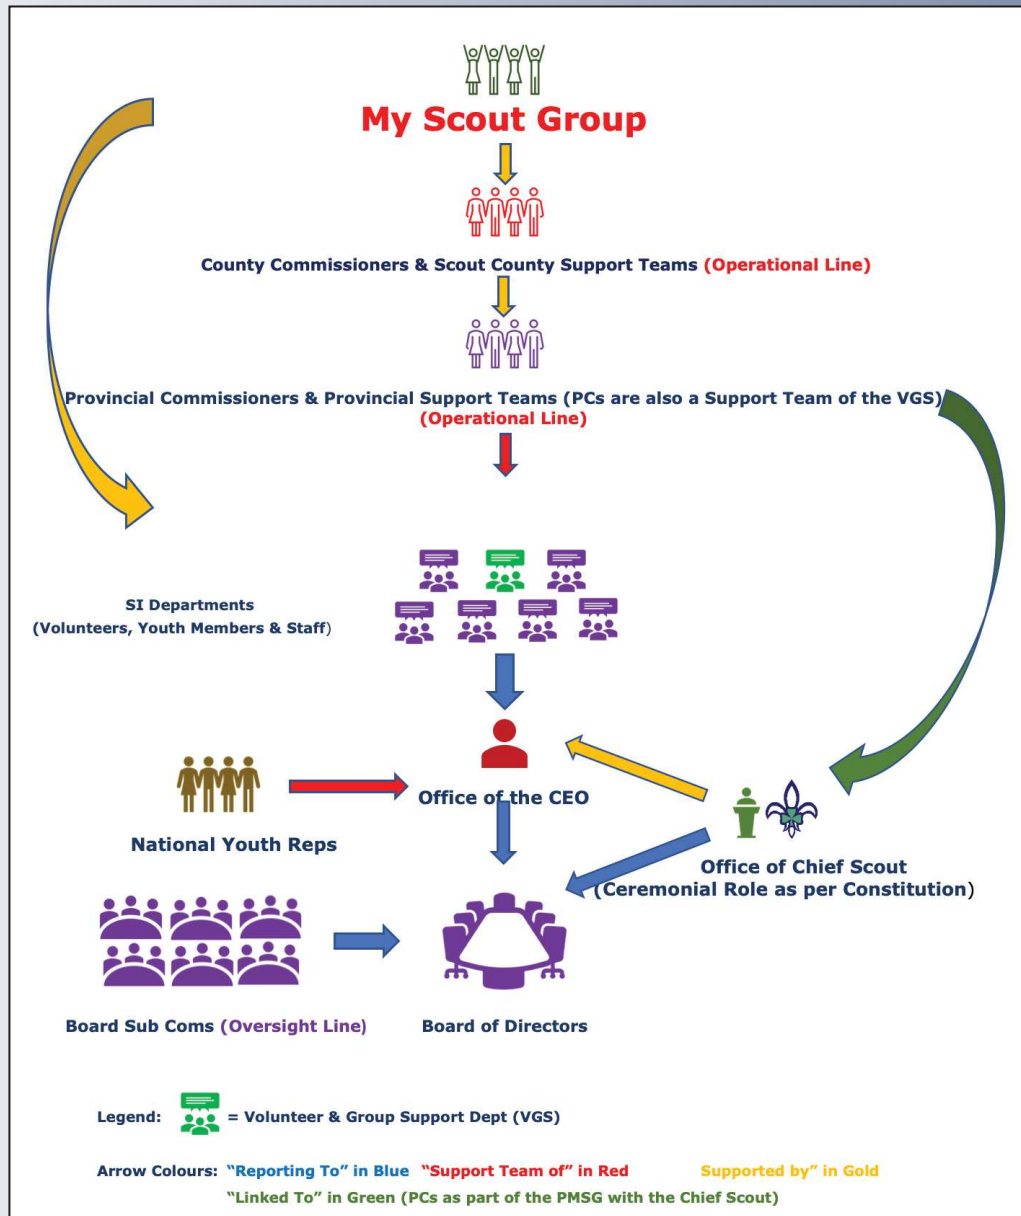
My Scout Group

County Commissioners & Scout County Support Teams (Operational Line)

Provincial Commissioners & Provincial Support Teams (PCs are also a Support Team of the VGS) (Operational Line)

SI Departments (Volunteers, Youth Members & Staff)

Office of the CEO

National Youth Reps

Office of Chief Scout (Ceremonial Role as per Constitution)

Board Sub Coms (Oversight Line)

Board of Directors

Legend: = Volunteer & Group Support Dept (VGS)

Arrow Colours: "Reporting To" in Blue "Support Team of" in Red Supported by" in Gold "Linked To" in Green (PCs as part of the PMSG with the Chief Scout)